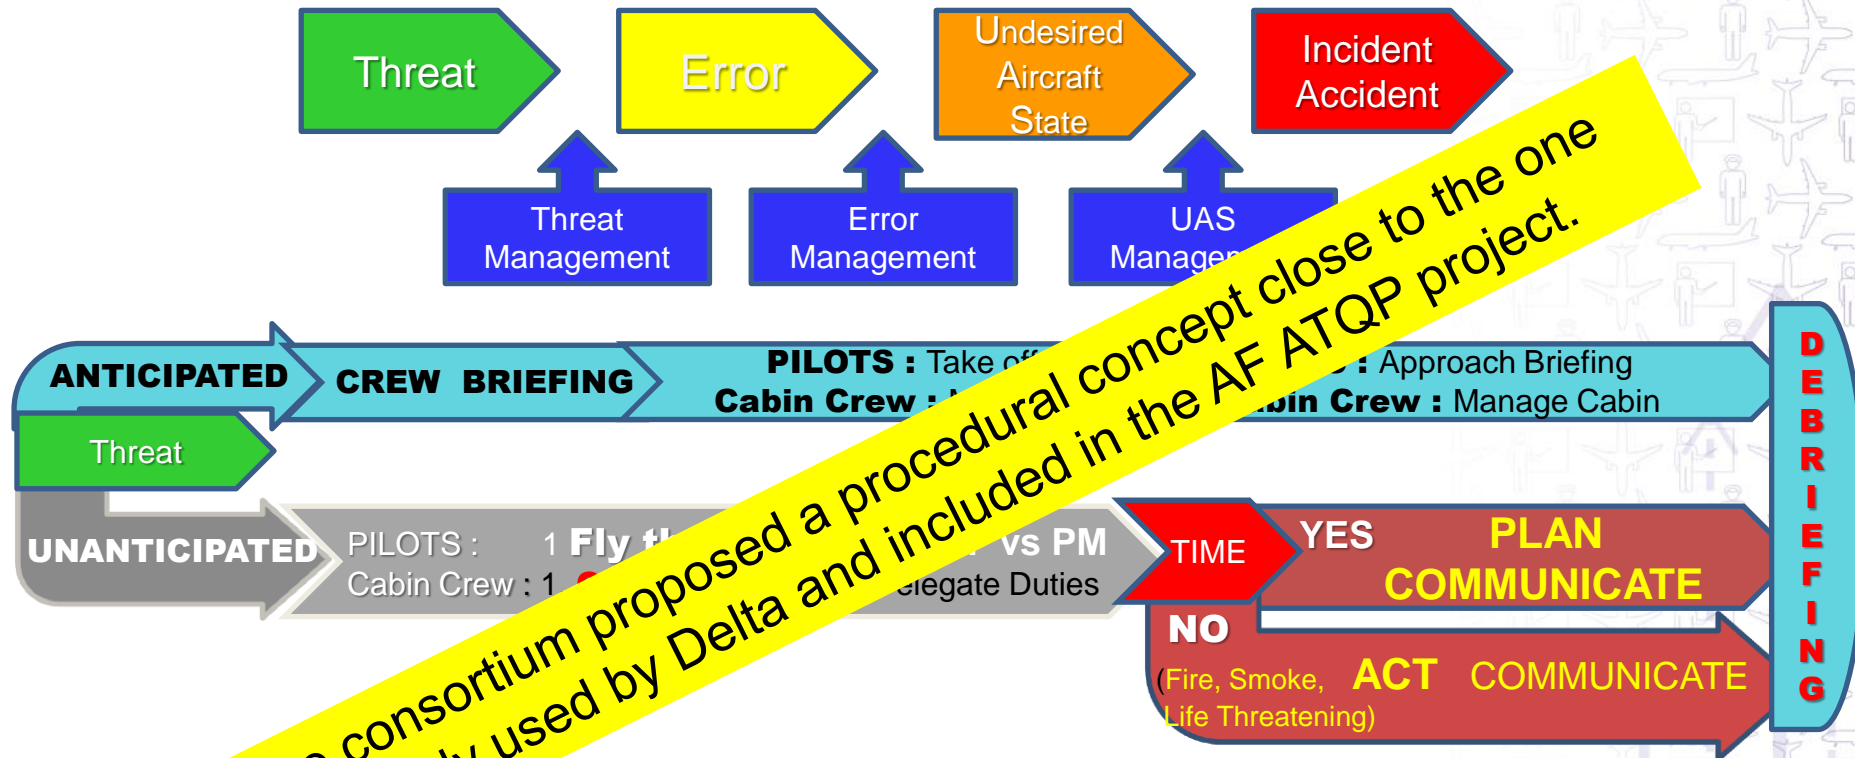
Threat

Error

Undesired Aircraft State

Incident Accident

Threat Management

Error Management

UAS Manage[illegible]

ANTICIPATED

CREW BRIEFING

PILOTS : Take off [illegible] : Approach Briefing
Cabin Crew : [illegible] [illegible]bin Crew : Manage Cabin

Threat

UNANTICIPATED

PILOTS : 1 Fly t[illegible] vs PM
Cabin Crew : 1 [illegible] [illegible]elegate Duties

TIME

YES PLAN COMMUNICATE

NO
(Fire, Smoke, Life Threatening)
ACT COMMUNICATE

DEBRIEFING

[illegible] consortium proposed a procedural concept close to the one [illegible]ly used by Delta and included in the AF ATQP project.